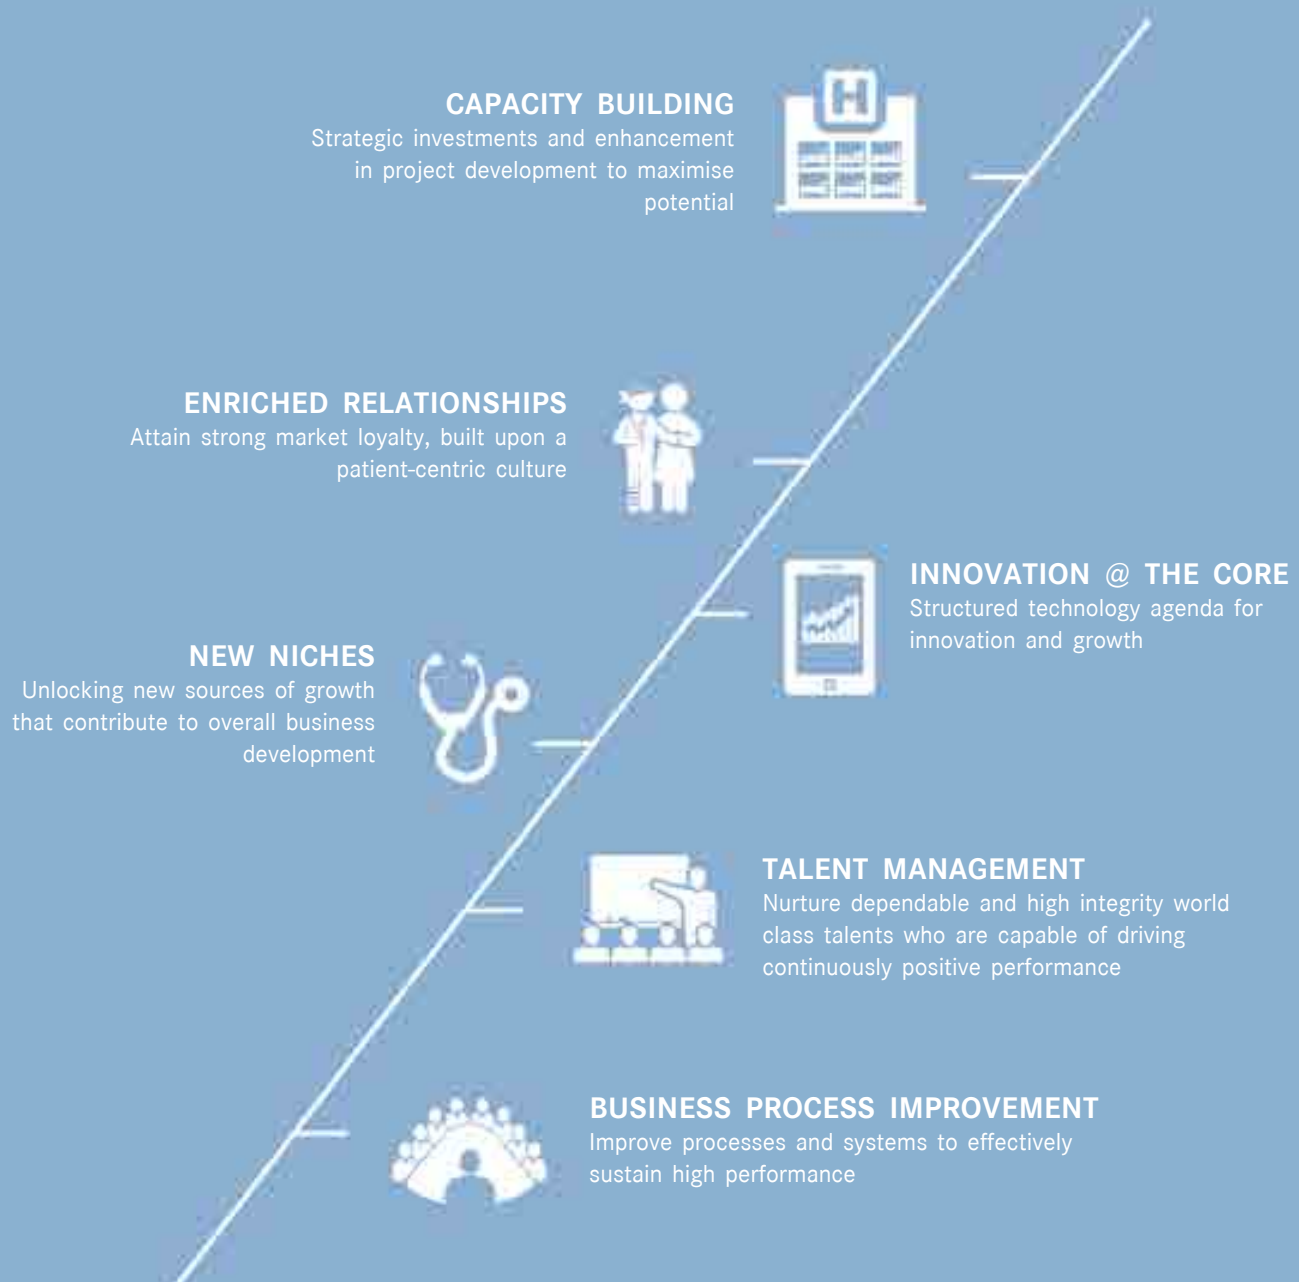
CAPACITY BUILDING
Strategic investments and enhancement in project development to maximise potential

ENRICHED RELATIONSHIPS
Attain strong market loyalty, built upon a patient-centric culture

INNOVATION @ THE CORE
Structured technology agenda for innovation and growth

NEW NICHES
Unlocking new sources of growth that contribute to overall business development

TALENT MANAGEMENT
Nurture dependable and high integrity world class talents who are capable of driving continuously positive performance

BUSINESS PROCESS IMPROVEMENT
Improve processes and systems to effectively sustain high performance